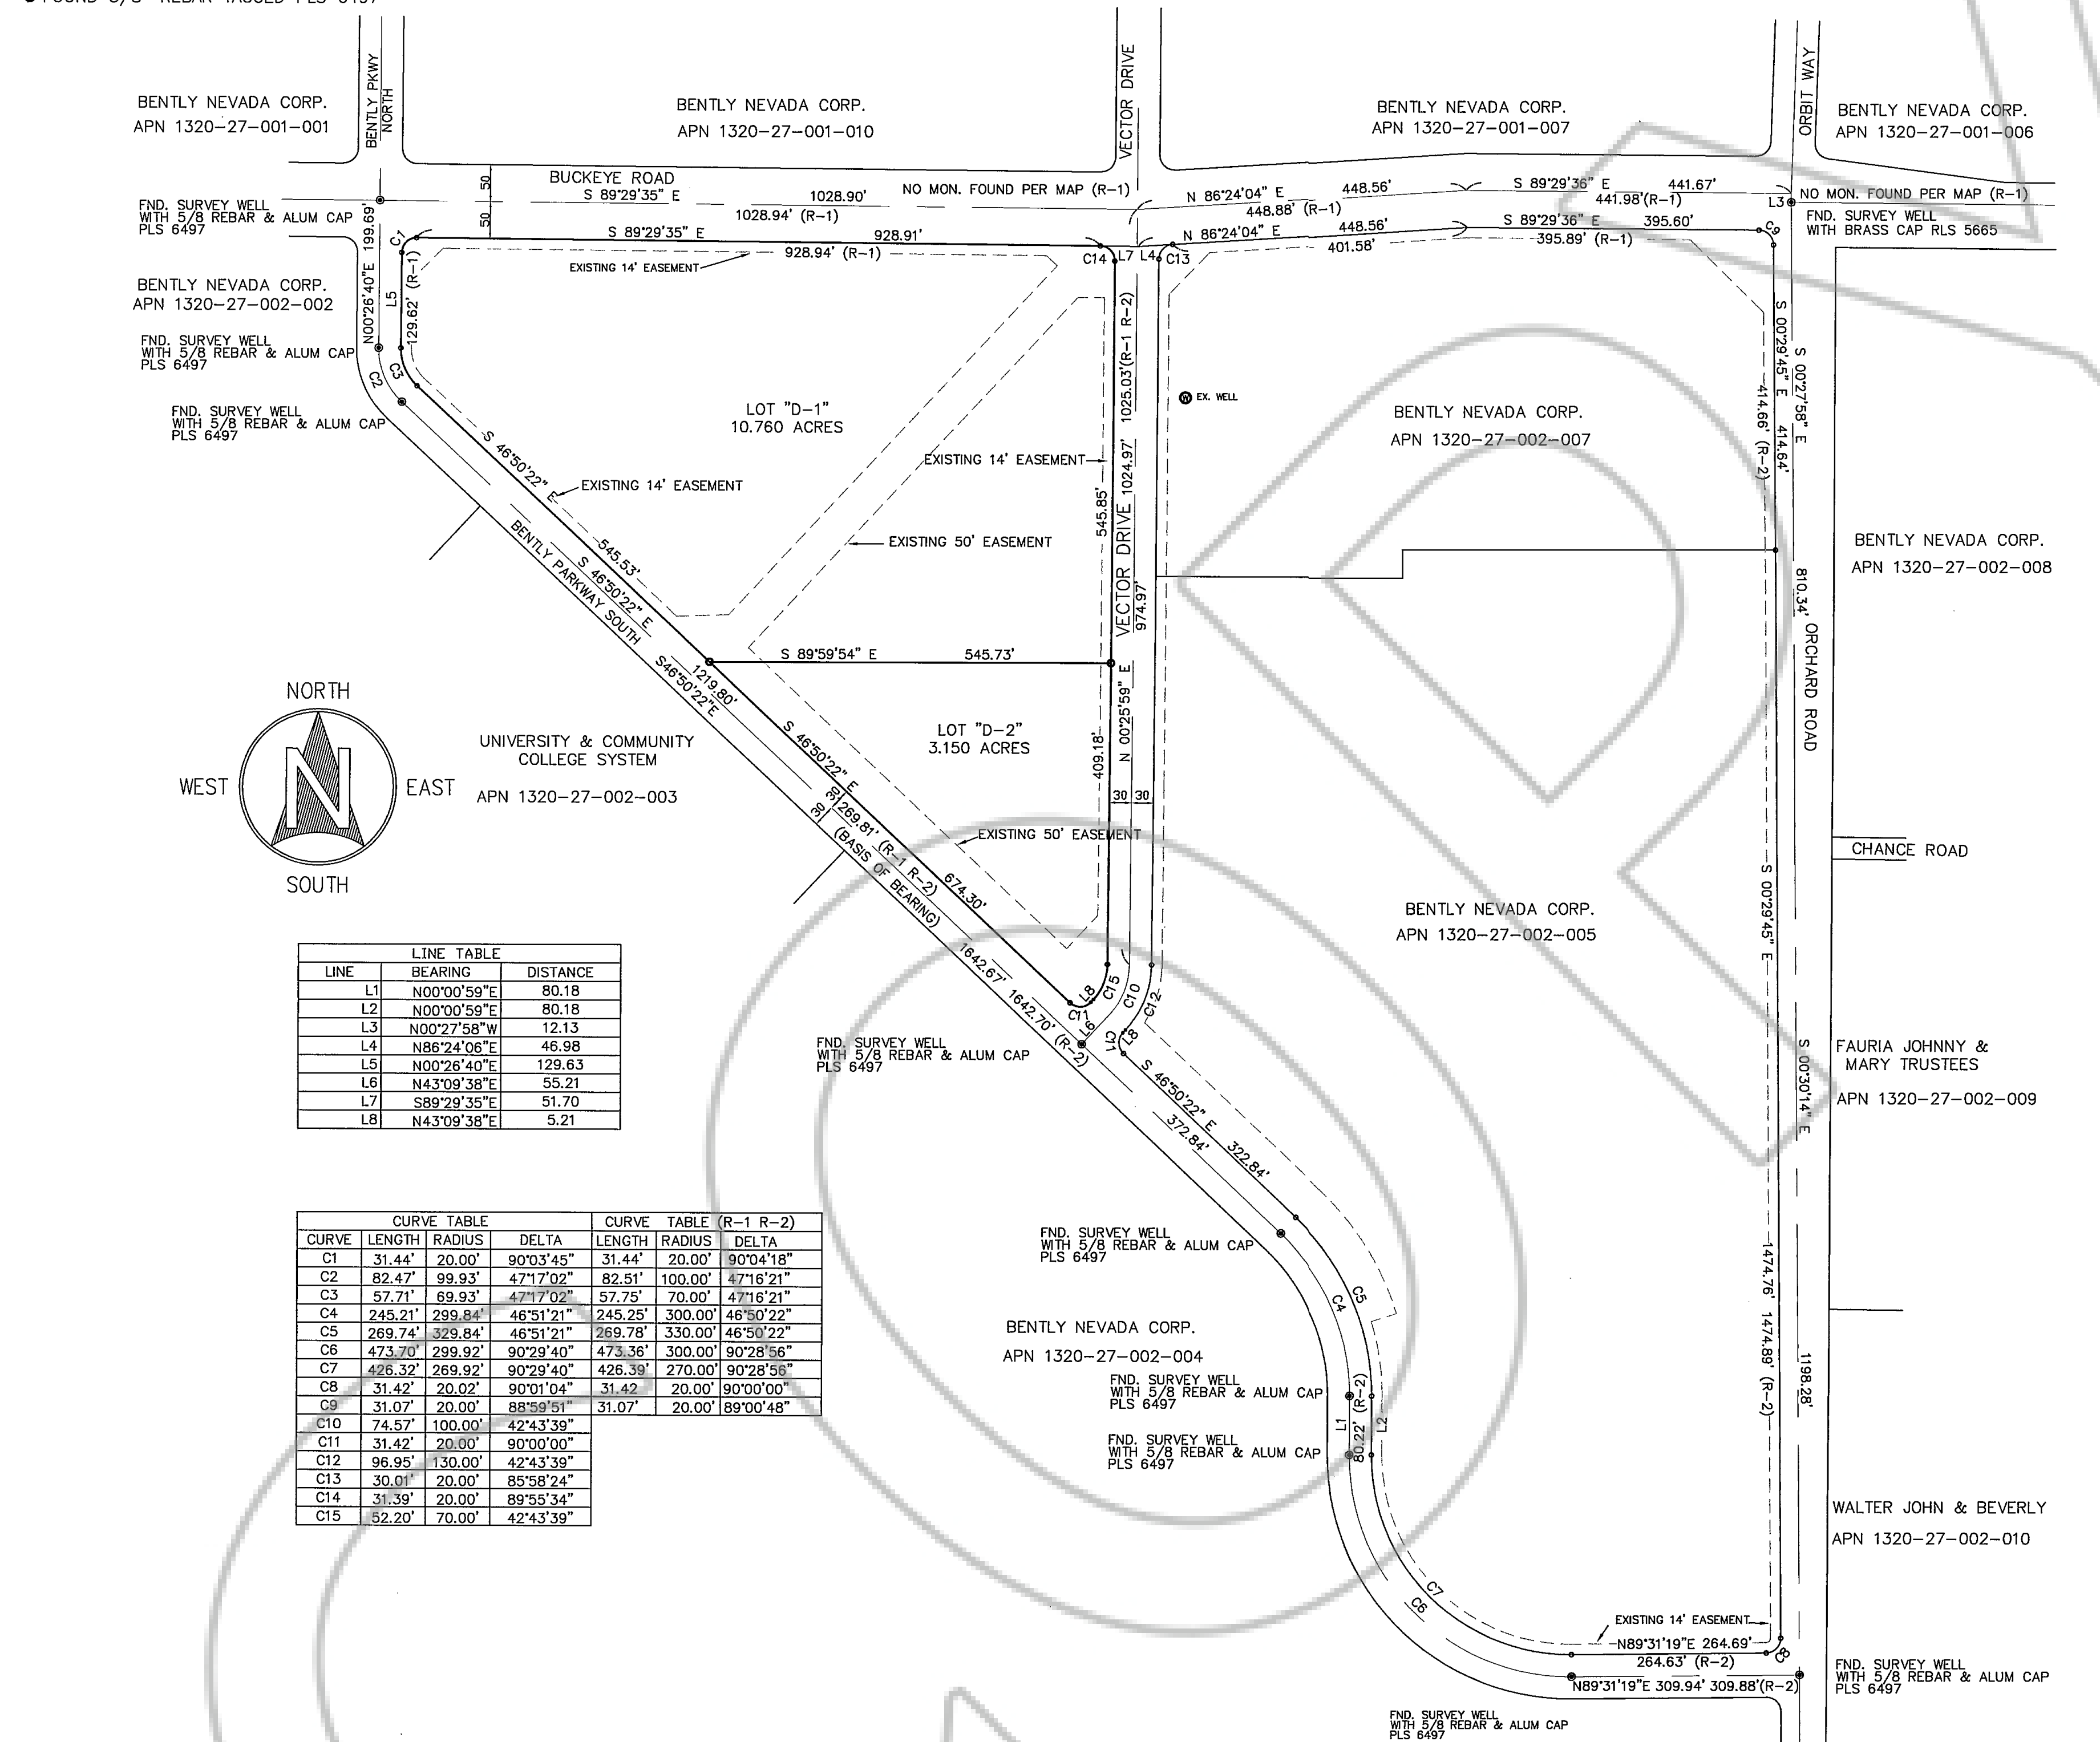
FOUND 5/8" REBAR TAGGED PLS 6497

BENTLY NEVADA CORP.
APN 1320-27-001-001

BENTLY PKWY NORTH

BENTLY NEVADA CORP.
APN 1320-27-001-010

VECTOR DRIVE

BENTLY NEVADA CORP.
APN 1320-27-001-007

ORBIT WAY

BENTLY NEVADA CORP.
APN 1320-27-001-006

BUCKEYE ROAD
S 89°29'35" E 1028.90'
1028.94' (R-1)
NO MON. FOUND PER MAP (R-1)
N 86°24'04" E 448.56'
448.88' (R-1)
S 89°29'36" E 441.67'
441.98'(R-1)
NO MON. FOUND PER MAP (R-1)
L3
FND. SURVEY WELL WITH BRASS CAP RLS 5665

50 50

FND. SURVEY WELL WITH 5/8 REBAR & ALUM CAP PLS 6497

S 89°29'35" E 928.91'
928.94' (R-1)
EXISTING 14' EASEMENT
N 86°24'04" E 448.56'
401.58'
S 89°29'36" E 395.60'
395.89' (R-1)
C1 C14 L7 L4 C13 C9

N00°26'40"E 199.69'
L5
129.62' (R-1)

BENTLY NEVADA CORP.
APN 1320-27-002-002

FND. SURVEY WELL WITH 5/8 REBAR & ALUM CAP PLS 6497

C2 C3

FND. SURVEY WELL WITH 5/8 REBAR & ALUM CAP PLS 6497

LOT "D-1"
10.760 ACRES

1025.03'(R-1 R-2)
EX. WELL

BENTLY NEVADA CORP.
APN 1320-27-002-007

S 00°29'45" E 414.66' (R-2)
S 00°27'58" E 414.64'

S 46°50'22" E
EXISTING 14' EASEMENT
EXISTING 14' EASEMENT
EXISTING 50' EASEMENT
545.53'
S 46°50'22" E
545.85'
VECTOR DRIVE 1024.97'
974.97'

BENTLY PARKWAY SOUTH
S46°50'22"E

BENTLY NEVADA CORP.
APN 1320-27-002-008

810.34' ORCHARD ROAD

S 89°59'54" E 545.73'
1219.80'

NORTH
WEST
EAST
SOUTH

UNIVERSITY & COMMUNITY COLLEGE SYSTEM
APN 1320-27-002-003

S 46°50'22" E
LOT "D-2"
3.150 ACRES
409.18'
N 00°25'59" E
30 30
30 30
1269.81' (R-1 R-2)
(BASIS OF BEARING)
EXISTING 50' EASEMENT
674.30'

CHANCE ROAD

S 00°29'45" E

BENTLY NEVADA CORP.
APN 1320-27-002-005

| LINE TABLE | | |
|---|---|---|
| LINE | BEARING | DISTANCE |
| L1 | N00°00'59"E | 80.18 |
| L2 | N00°00'59"E | 80.18 |
| L3 | N00°27'58"W | 12.13 |
| L4 | N86°24'06"E | 46.98 |
| L5 | N00°26'40"E | 129.63 |
| L6 | N43°09'38"E | 55.21 |
| L7 | S89°29'35"E | 51.70 |
| L8 | N43°09'38"E | 5.21 |

1642.67'
1642.70' (R-2)
L8 C15 C10 C12 C11 L6 C11 L8

FND. SURVEY WELL WITH 5/8 REBAR & ALUM CAP PLS 6497

S 46°50'22" E 322.84'
372.84'

S 00°30'14" E

FAURIA JOHNNY & MARY TRUSTEES
APN 1320-27-002-009

| CURVE TABLE | | | | CURVE TABLE (R-1 R-2) | | |
|---|---|---|---|---|---|---|
| CURVE | LENGTH | RADIUS | DELTA | LENGTH | RADIUS | DELTA |
| C1 | 31.44' | 20.00' | 90°03'45" | 31.44' | 20.00' | 90°04'18" |
| C2 | 82.47' | 99.93' | 47°17'02" | 82.51' | 100.00' | 47°16'21" |
| C3 | 57.71' | 69.93' | 47°17'02" | 57.75' | 70.00' | 47°16'21" |
| C4 | 245.21' | 299.84' | 46°51'21" | 245.25' | 300.00' | 46°50'22" |
| C5 | 269.74' | 329.84' | 46°51'21" | 269.78' | 330.00' | 46°50'22" |
| C6 | 473.70' | 299.92' | 90°29'40" | 473.36' | 300.00' | 90°28'56" |
| C7 | 426.32' | 269.92' | 90°29'40" | 426.39' | 270.00' | 90°28'56" |
| C8 | 31.42' | 20.02' | 90°01'04" | 31.42 | 20.00' | 90°00'00" |
| C9 | 31.07' | 20.00' | 88°59'51" | 31.07' | 20.00' | 89°00'48" |
| C10 | 74.57' | 100.00' | 42°43'39" | | | |
| C11 | 31.42' | 20.00' | 90°00'00" | | | |
| C12 | 96.95' | 130.00' | 42°43'39" | | | |
| C13 | 30.01' | 20.00' | 85°58'24" | | | |
| C14 | 31.39' | 20.00' | 89°55'34" | | | |
| C15 | 52.20' | 70.00' | 42°43'39" | | | |

FND. SURVEY WELL WITH 5/8 REBAR & ALUM CAP PLS 6497

C4 C5

BENTLY NEVADA CORP.
APN 1320-27-002-004

FND. SURVEY WELL WITH 5/8 REBAR & ALUM CAP PLS 6497

L1 80.22' (R-2) L2

FND. SURVEY WELL WITH 5/8 REBAR & ALUM CAP PLS 6497

1474.76' 1474.89' (R-2)
1198.28'

WALTER JOHN & BEVERLY
APN 1320-27-002-010

C7 C6

EXISTING 14' EASEMENT
N89°31'19"E 264.69'
264.63' (R-2)
C8
N89°31'19"E 309.94' 309.88'(R-2)

FND. SURVEY WELL WITH 5/8 REBAR & ALUM CAP PLS 6497

FND. SURVEY WELL WITH 5/8 REBAR & ALUM CAP PLS 6497